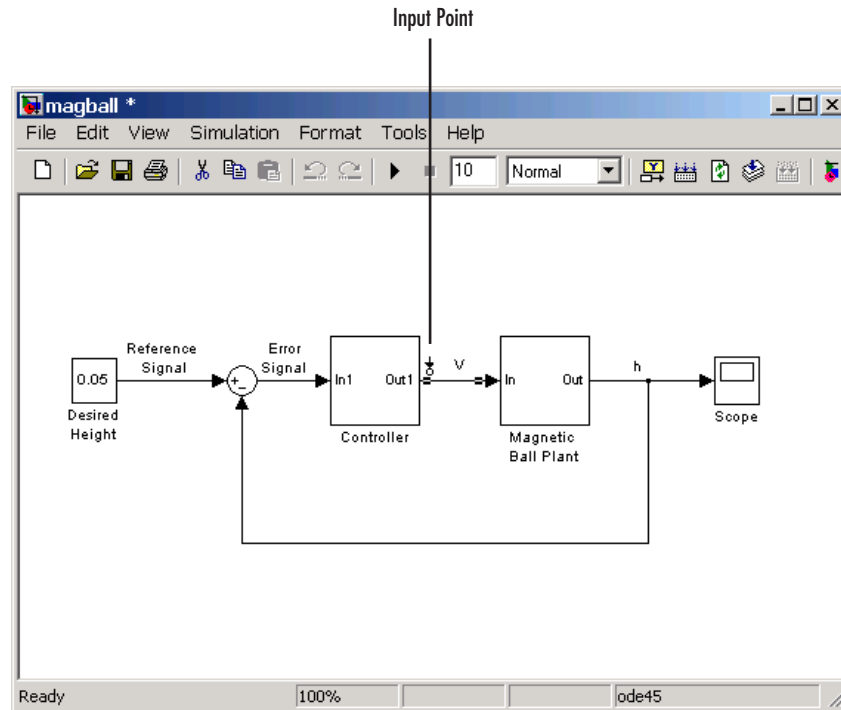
Input Point

magball *

File Edit View Simulation Format Tools Help

10

Normal

0.05

Desired Height

Reference Signal

+
-

Error Signal

In1

Out1

Controller

V

In

Out

Magnetic Ball Plant

h

Scope

Ready

100%

ode45